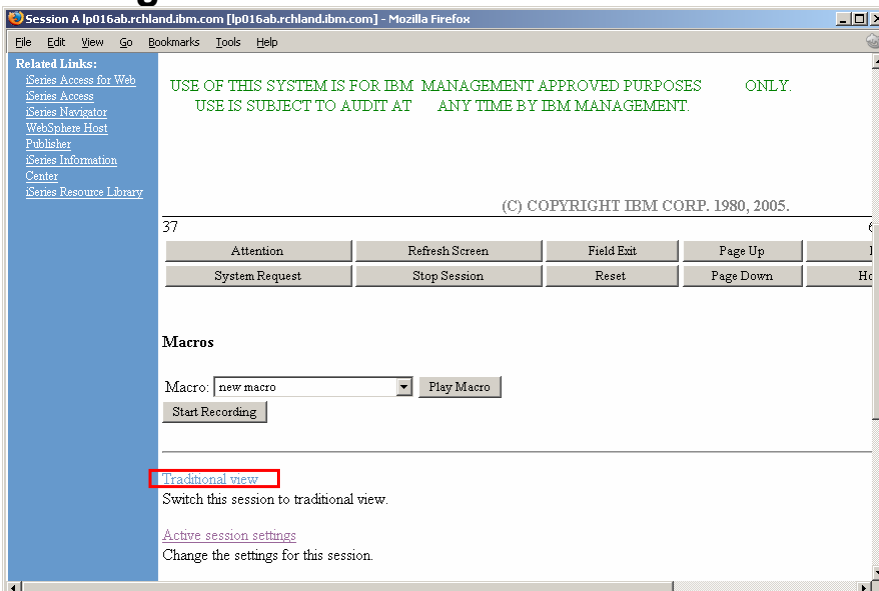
Session A lp016ab.rchland.ibm.com [lp016ab.rchland.ibm.com] - Mozilla Firefox

File Edit View Go Bookmarks Tools Help

Related Links:
iSeries Access for Web
iSeries Access
iSeries Navigator
WebSphere Host Publisher
iSeries Information Center
iSeries Resource Library

USE OF THIS SYSTEM IS FOR IBM MANAGEMENT APPROVED PURPOSES ONLY.
USE IS SUBJECT TO AUDIT AT ANY TIME BY IBM MANAGEMENT.

(C) COPYRIGHT IBM CORP. 1980, 2005.

37

Attention | Refresh Screen | Field Exit | Page Up
System Request | Stop Session | Reset | Page Down

Macros

Macro: new macro
Play Macro
Start Recording

Traditional view
Switch this session to traditional view.

Active session settings
Change the settings for this session.